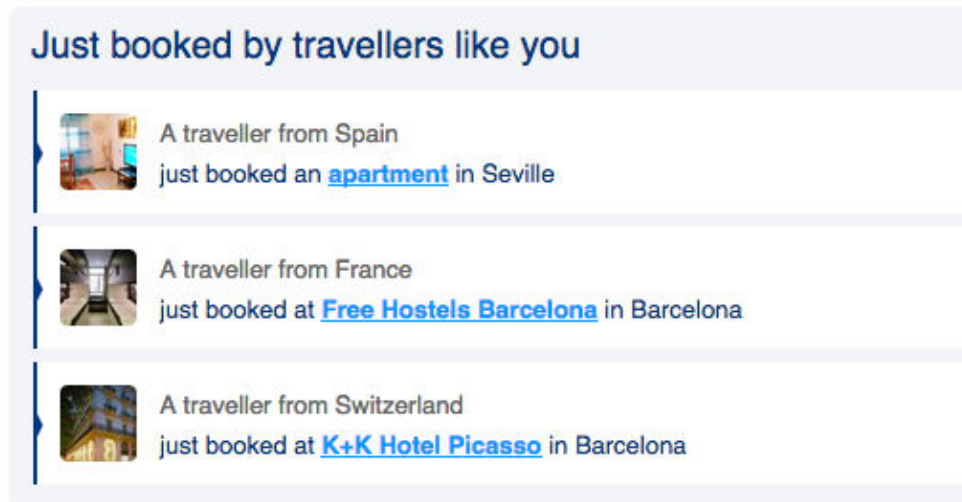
Just booked by travellers like you

A traveller from Spain
just booked an apartment in Seville

A traveller from France
just booked at Free Hostels Barcelona in Barcelona

A traveller from Switzerland
just booked at K+K Hotel Picasso in Barcelona